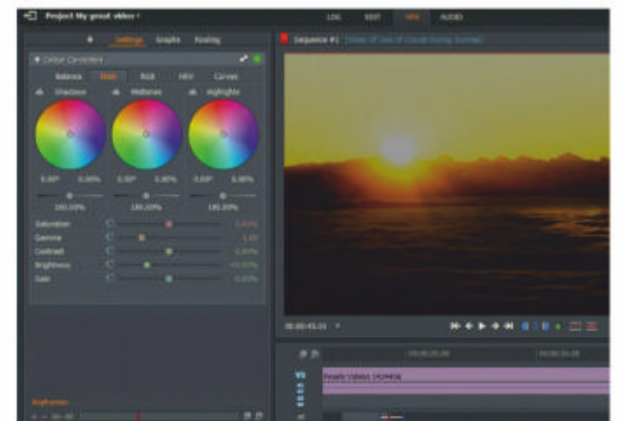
Project My great video

LOG EDIT FX AUDIO

Settings Graphs Routing

Colour Correction

Balance 3 Way RGB HSV Curves

Shadows Midtones Highlights

0.00° 0.00% 0.00° 0.00% 0.00° 0.00%

100.00% 100.00% 100.00%

Saturation 0.00%

Gamma 1.00

Contrast 0.00%

Brightness 0.00%

Gain 0.00%

Sequence #1 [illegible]

00:00:45:22

00:00:25:00 00:00:30:00

V1

Private Videos (H264)

Keyframes